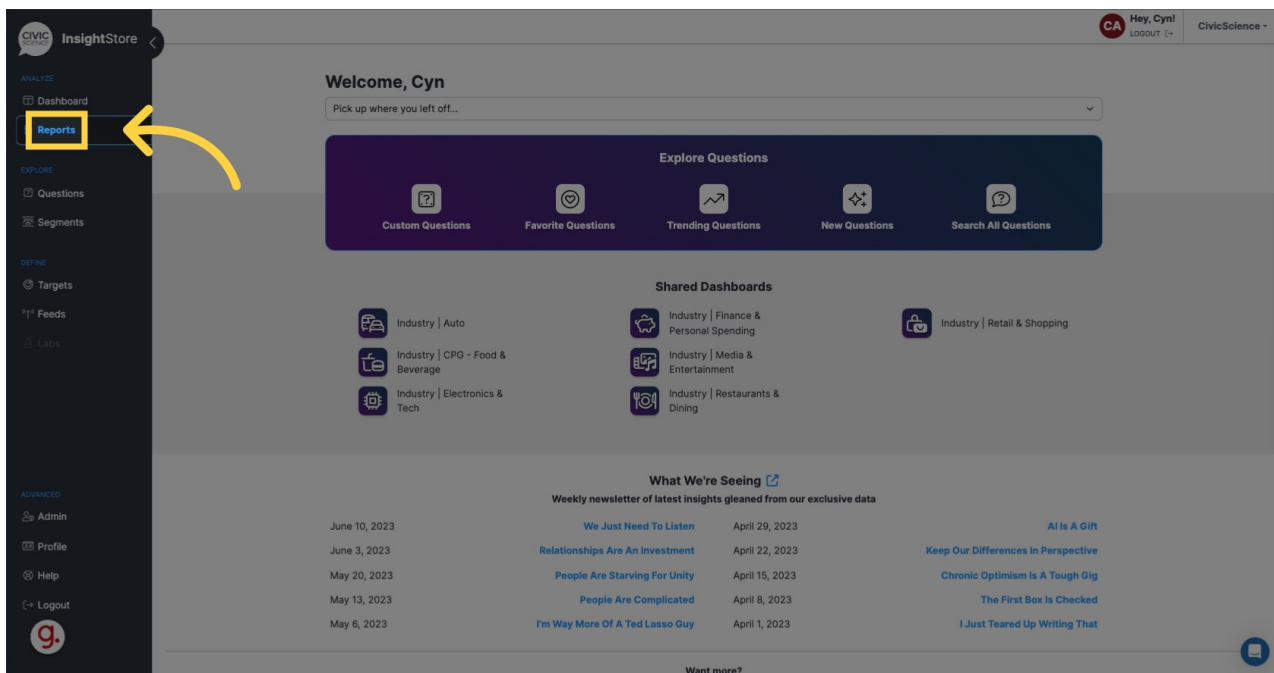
CIVIC SCIENCE InsightStore

ANALYZE
Dashboard
Reports

EXPLORE
Questions
Segments

DEFINE
Targets
Feeds
Labs

ADVANCED
Admin
Profile
Help
Logout

CA Hey, Cyn! LOGOUT
CivicScience

Welcome, Cyn

Pick up where you left off...

Explore Questions

Custom Questions
Favorite Questions
Trending Questions
New Questions
Search All Questions

Shared Dashboards

Industry | Auto
Industry | CPG - Food & Beverage
Industry | Electronics & Tech
Industry | Finance & Personal Spending
Industry | Media & Entertainment
Industry | Restaurants & Dining
Industry | Retail & Shopping

What We're Seeing
Weekly newsletter of latest insights gleaned from our exclusive data

| | | | |
|---|---|---|---|
| June 10, 2023 | We Just Need To Listen | April 29, 2023 | AI Is A Gift |
| June 3, 2023 | Relationships Are An Investment | April 22, 2023 | Keep Our Differences In Perspective |
| May 20, 2023 | People Are Starving For Unity | April 15, 2023 | Chronic Optimism Is A Tough Gig |
| May 13, 2023 | People Are Complicated | April 8, 2023 | The First Box Is Checked |
| May 6, 2023 | I'm Way More Of A Ted Lasso Guy | April 1, 2023 | I Just Teared Up Writing That |

Want more?